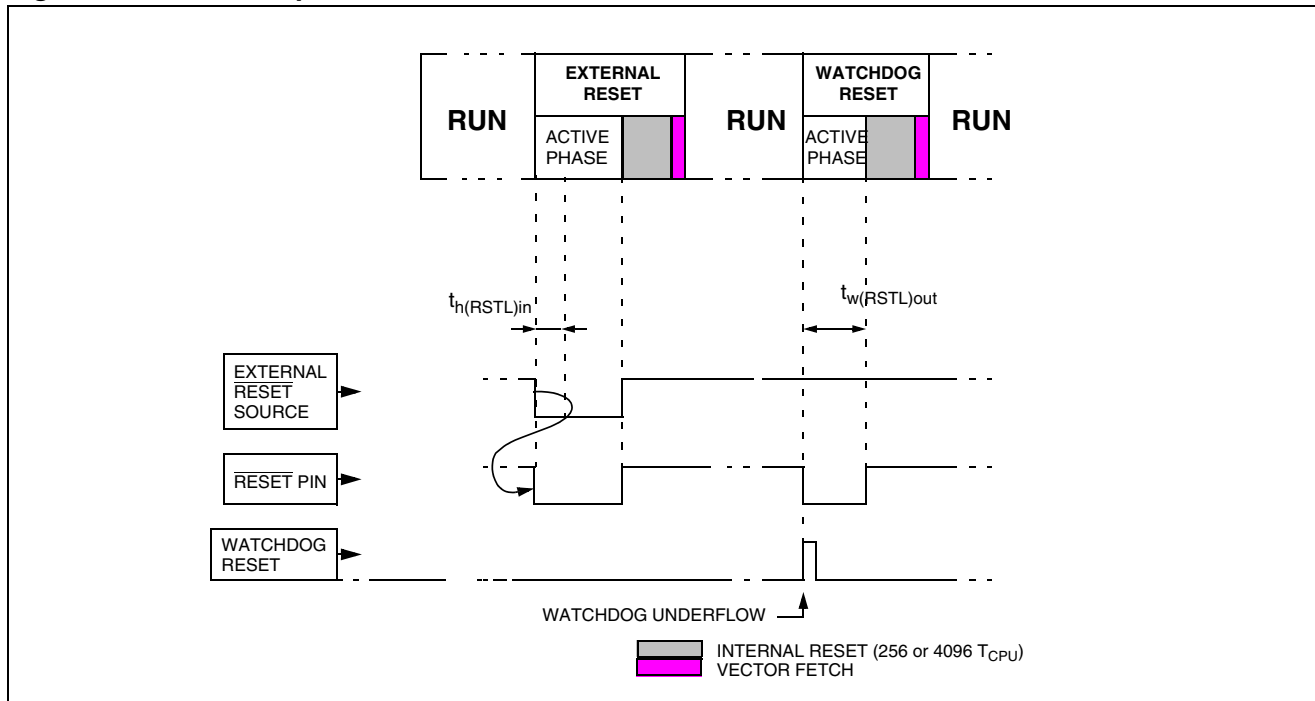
RUN

EXTERNAL RESET

ACTIVE PHASE

RUN

WATCHDOG RESET

ACTIVE PHASE

RUN

$t_{h(RSTL)in}$

$t_{w(RSTL)out}$

EXTERNAL $\overline{RESET}$ SOURCE

$\overline{RESET}$ PIN

WATCHDOG RESET

WATCHDOG UNDERFLOW

INTERNAL RESET (256 or 4096 $T_{CPU}$)

VECTOR FETCH